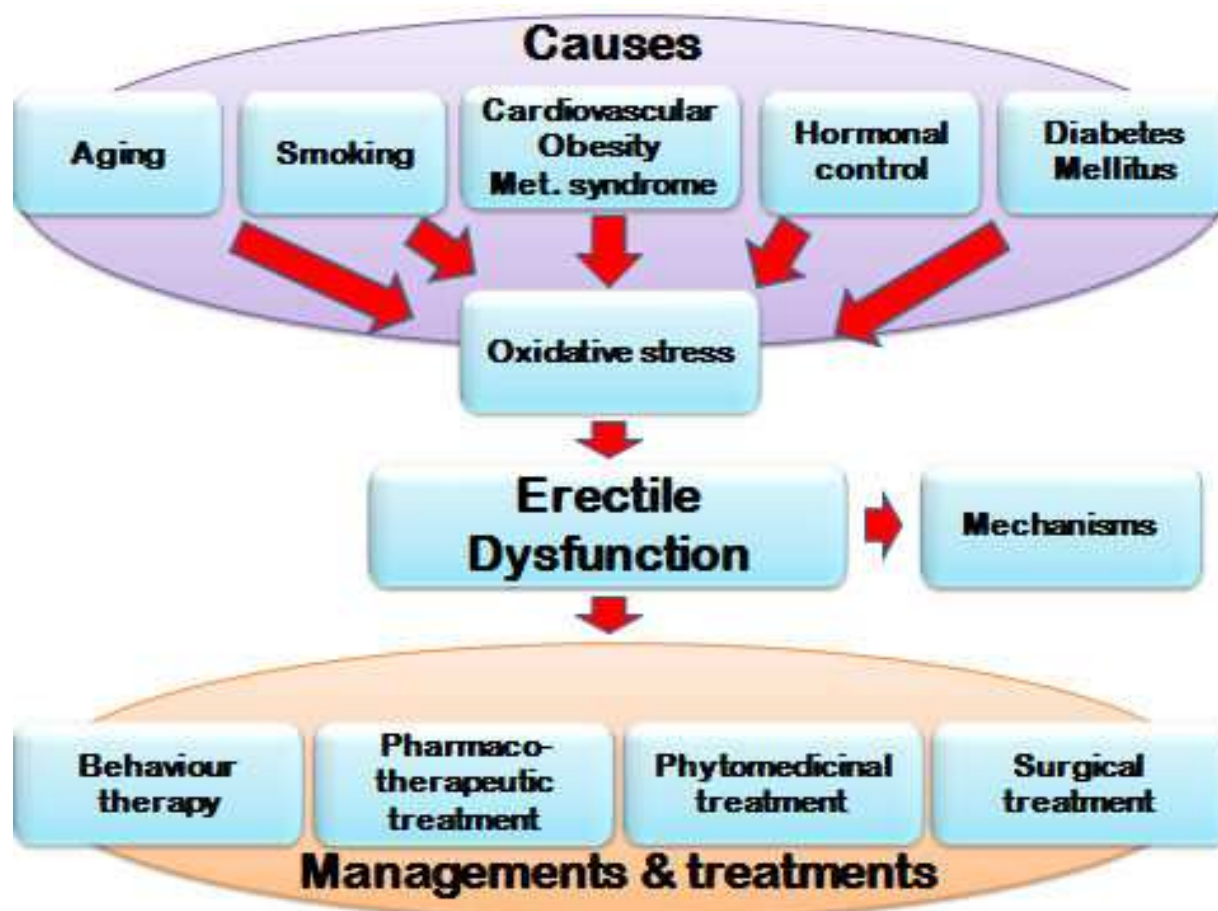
Causes

Aging

Smoking

Cardiovascular
Obesity
Met. syndrome

Hormonal control

Diabetes Mellitus

Oxidative stress

Erectile Dysfunction

Mechanisms

Behaviour therapy

Pharmacotherapeutic treatment

Phytomedicinal treatment

Surgical treatment

Managements & treatments